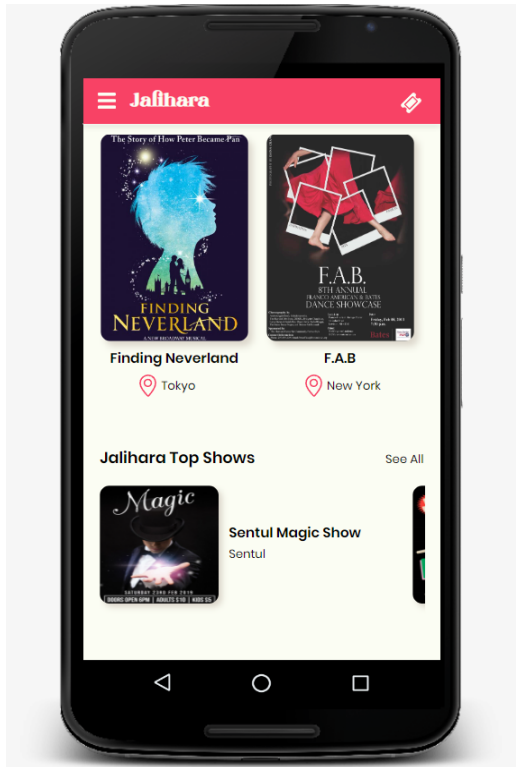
Jalihara

The Story of How Peter Became Pan

FINDING NEVERLAND

A NEW BROADWAY MUSICAL

F.A.B.
8TH ANNUAL
FRANCO AMERICAN & BATES
DANCE SHOWCASE

Finding Neverland

Tokyo

F.A.B

New York

Jalihara Top Shows

See All

Magic

SATURDAY 22ND FEB 2019

DOORS OPEN 6PM | ADULTS $10 | KIDS $5

Sentul Magic Show

Sentul